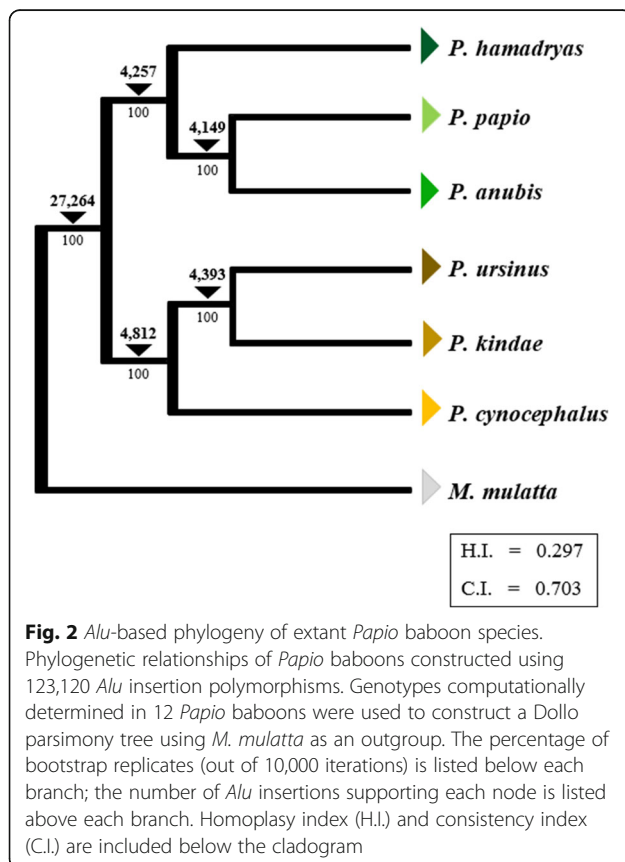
P. hamadryas

4,257
100

P. papio

4,149
100

P. anubis

27,264
100

P. ursinus

4,393
100

4,812
100

P. kindae

P. cynocephalus

M. mulatta

H.I. = 0.297
C.I. = 0.703

**Fig. 2** *Alu*-based phylogeny of extant *Papio* baboon species. Phylogenetic relationships of *Papio* baboons constructed using 123,120 *Alu* insertion polymorphisms. Genotypes computationally determined in 12 *Papio* baboons were used to construct a Dollo parsimony tree using *M. mulatta* as an outgroup. The percentage of bootstrap replicates (out of 10,000 iterations) is listed below each branch; the number of *Alu* insertions supporting each node is listed above each branch. Homoplasy index (H.I.) and consistency index (C.I.) are included below the cladogram